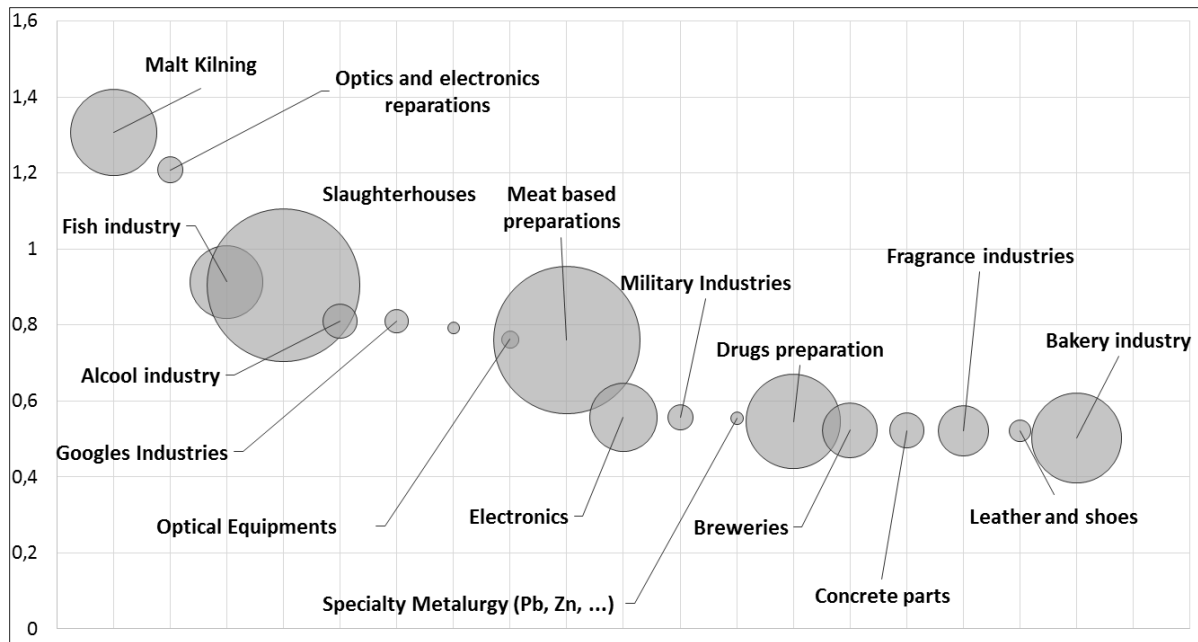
1,6
1,4
1,2
1
0,8
0,6
0,4
0,2
0

Malt Kilning
Optics and electronics reparations
Slaughterhouses
Meat based preparations
Fish industry
Military Industries
Fragrance industries
Alcool industry
Drugs preparation
Bakery industry
Googles Industries
Optical Equipments
Electronics
Breweries
Leather and shoes
Specialty Metalurgy (Pb, Zn, ...)
Concrete parts